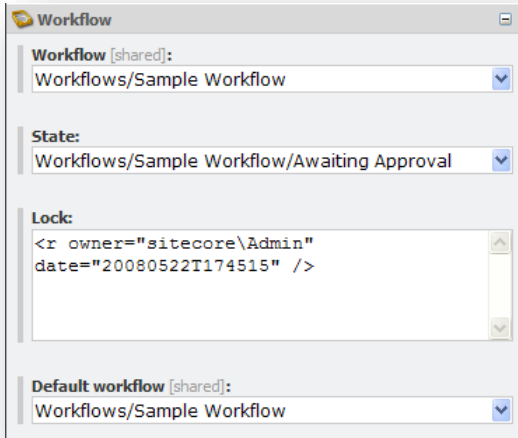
Workflow

Workflow [shared]:
Workflows/Sample Workflow

State:
Workflows/Sample Workflow/Awaiting Approval

Lock:
<r owner="sitecore\Admin" date="20080522T174515" />

Default workflow [shared]:
Workflows/Sample Workflow